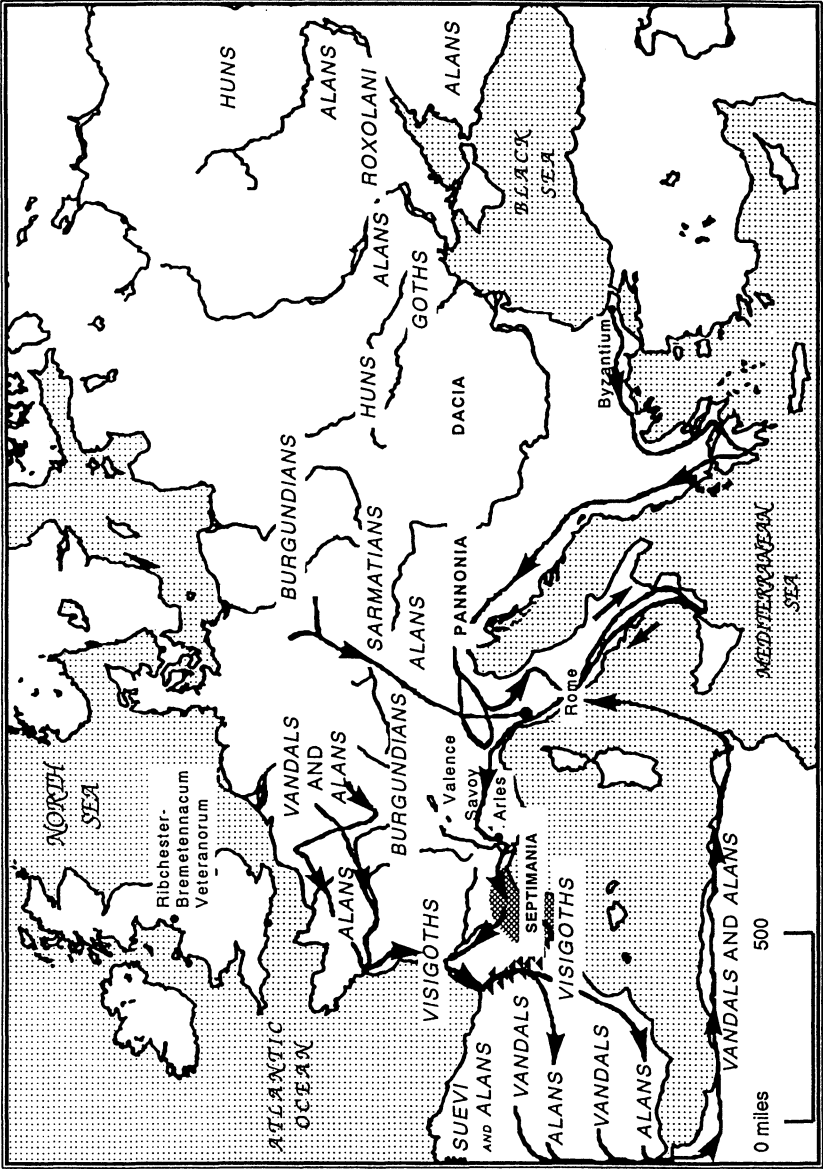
HUNS
ALANS
ALANS
ROXOLANI
BLACK SEA
ALANS
GOTHS
HUNS
DACIA
BURGUNDIANS
SARMATIANS
ALANS
PANNONIA
Byzantium
MEDITERRANEAN SEA
Rome
NORTH SEA
Ribchester-Bremetennacum Veteranorum
VANDALS AND ALANS
BURGUNDIANS
Valence
Savoy
Arles
ALANS
VISIGOTHS
SEPTIMANIA
VISIGOTHS
ATLANTIC OCEAN
VISIGOTHS
SUEVI AND ALANS
VANDALS
ALANS
VANDALS
ALANS
VANDALS AND ALANS
0 miles
500